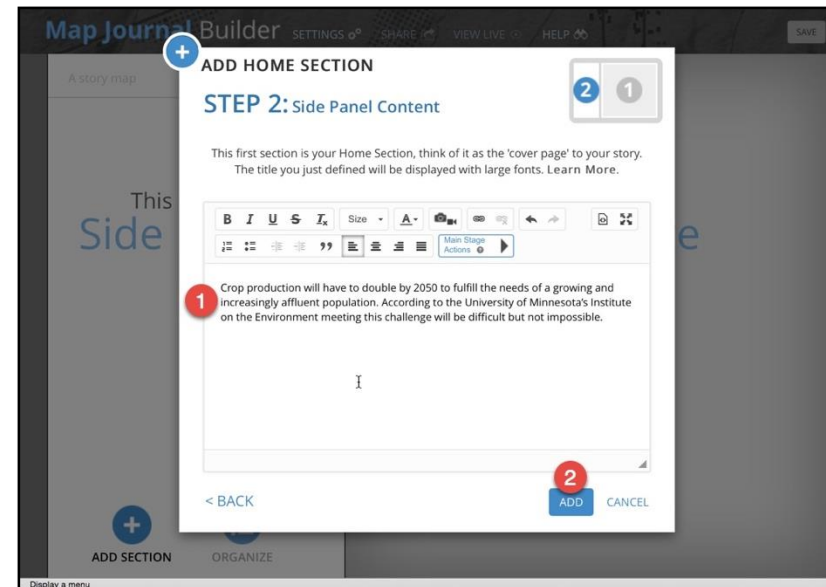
Map Journal Builder SETTINGS SHARE VIEW LIVE HELP SAVE

A story map

This
Side

e

ADD HOME SECTION

STEP 2: Side Panel Content

2 1

This first section is your Home Section, think of it as the 'cover page' to your story. The title you just defined will be displayed with large fonts. Learn More.

B I U S $I_x$ Size A

Main Stage Actions

1

Crop production will have to double by 2050 to fulfill the needs of a growing and increasingly affluent population. According to the University of Minnesota's Institute on the Environment meeting this challenge will be difficult but not impossible.

< BACK

2

ADD CANCEL

ADD SECTION ORGANIZE

Display a menu